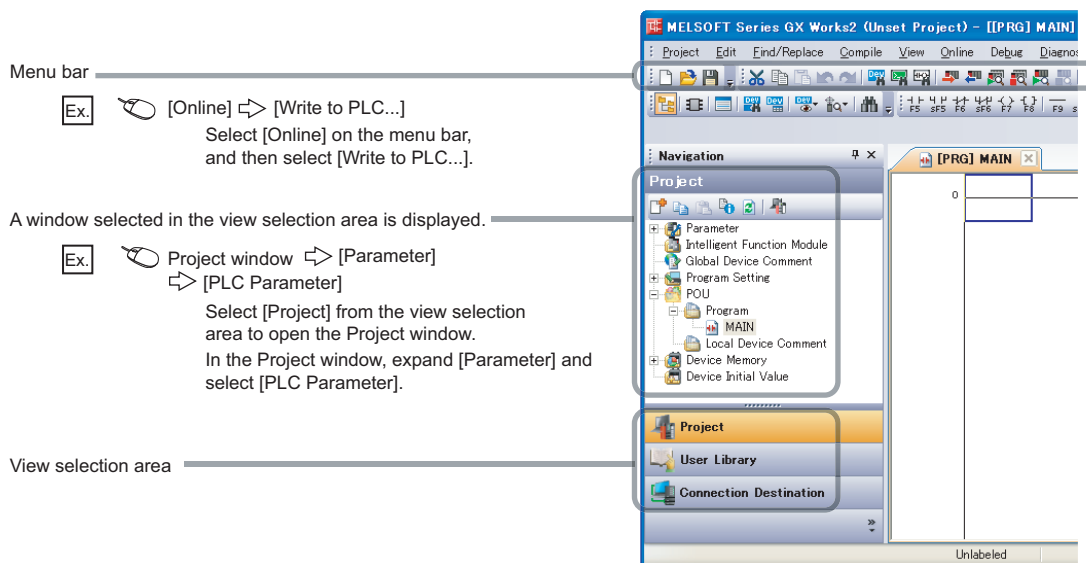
Menu bar

Ex. [Online] ⇨ [Write to PLC...]
Select [Online] on the menu bar, and then select [Write to PLC...].

A window selected in the view selection area is displayed.

Ex. Project window ⇨ [Parameter] ⇨ [PLC Parameter]
Select [Project] from the view selection area to open the Project window.
In the Project window, expand [Parameter] and select [PLC Parameter].

View selection area

MELSOFT Series GX Works2 (Unset Project) - [[PRG] MAIN]
Project Edit Find/Replace Compile View Online Debug Diagno
F5 sF5 F6 sF6 F7 F8 F9 s
Navigation
[PRG] MAIN
Project
0
Parameter
Intelligent Function Module
Global Device Comment
Program Setting
POU
Program
MAIN
Local Device Comment
Device Memory
Device Initial Value
Project
User Library
Connection Destination
Unlabeled